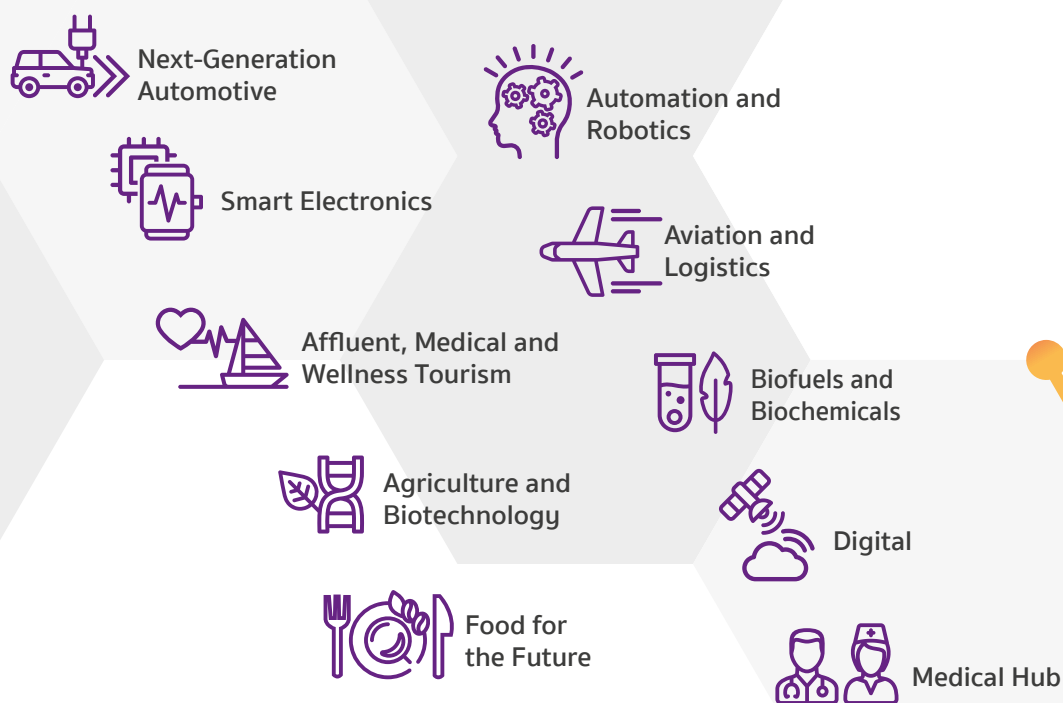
Next-Generation Automotive

Automation and Robotics

Smart Electronics

Aviation and Logistics

Affluent, Medical and Wellness Tourism

Biofuels and Biochemicals

Agriculture and Biotechnology

Digital

Food for the Future

Medical Hub